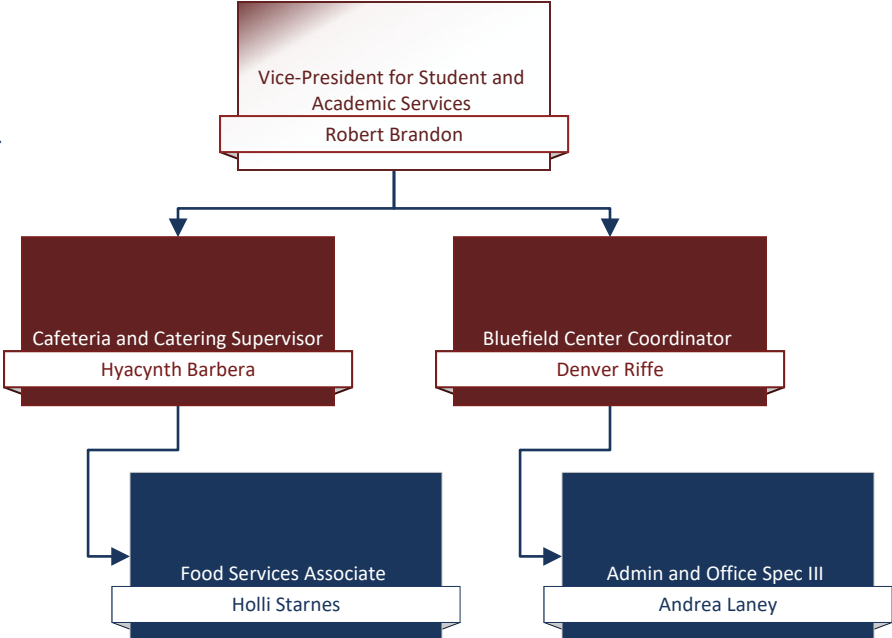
Vice-President for Student and Academic Services
Robert Brandon

Cafeteria and Catering Supervisor
Hyacynth Barbera

Food Services Associate
Holli Starnes

Bluefield Center Coordinator
Denver Riffe

Admin and Office Spec III
Andrea Laney